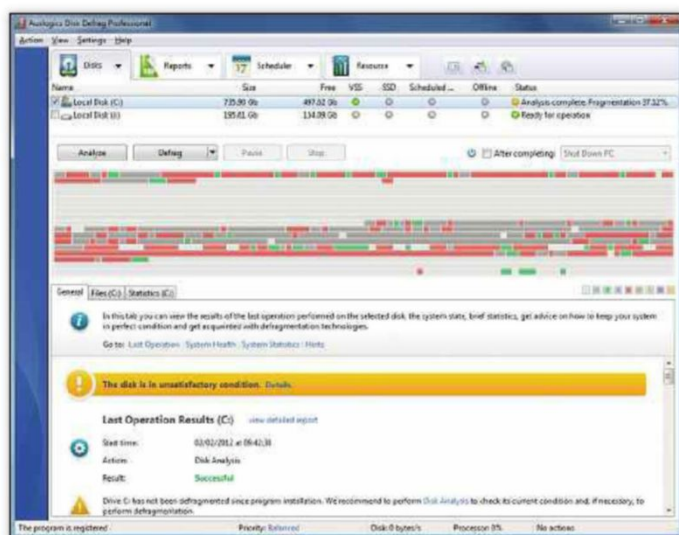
Auslogics Disk Defrag Professional

Action View Settings Help

Disks Reports Scheduler Resources

| Name | Size | Free | VSS | SSD | Scheduled ... | Offline | Status |
|---|---|---|---|---|---|---|---|
| Local Disk (C:) | 735.95 Gb | 497.02 Gb | | | | | Analysis complete. Fragmentation 37.32% |
| Local Disk (D:) | 195.81 Gb | 134.09 Gb | | | | | Ready for operation |

Analyze Defrag Pause Stop After completing: Shut Down PC

General Files (C:) Statistics (C:)

In this tab you can view the results of the last operation performed on the selected disk, the system state, brief statistics, get advice on how to keep your system in perfect condition and get acquainted with defragmentation technologies.

Go to: Last Operation | System Health | System Statistics | Hints

The disk is in unsatisfactory condition. Details

Last Operation Results (C:) view detailed report

Start time: 02/02/2012 at 09:42:38
Action: Disk Analysis
Result: Successful

Drive C: has not been defragmented since program installation. We recommend to perform Disk Analysis to check its current condition and, if necessary, to perform defragmentation.

The program is registered Priority: Balanced Disk: 0 bytes/s Processor: 0% No actions